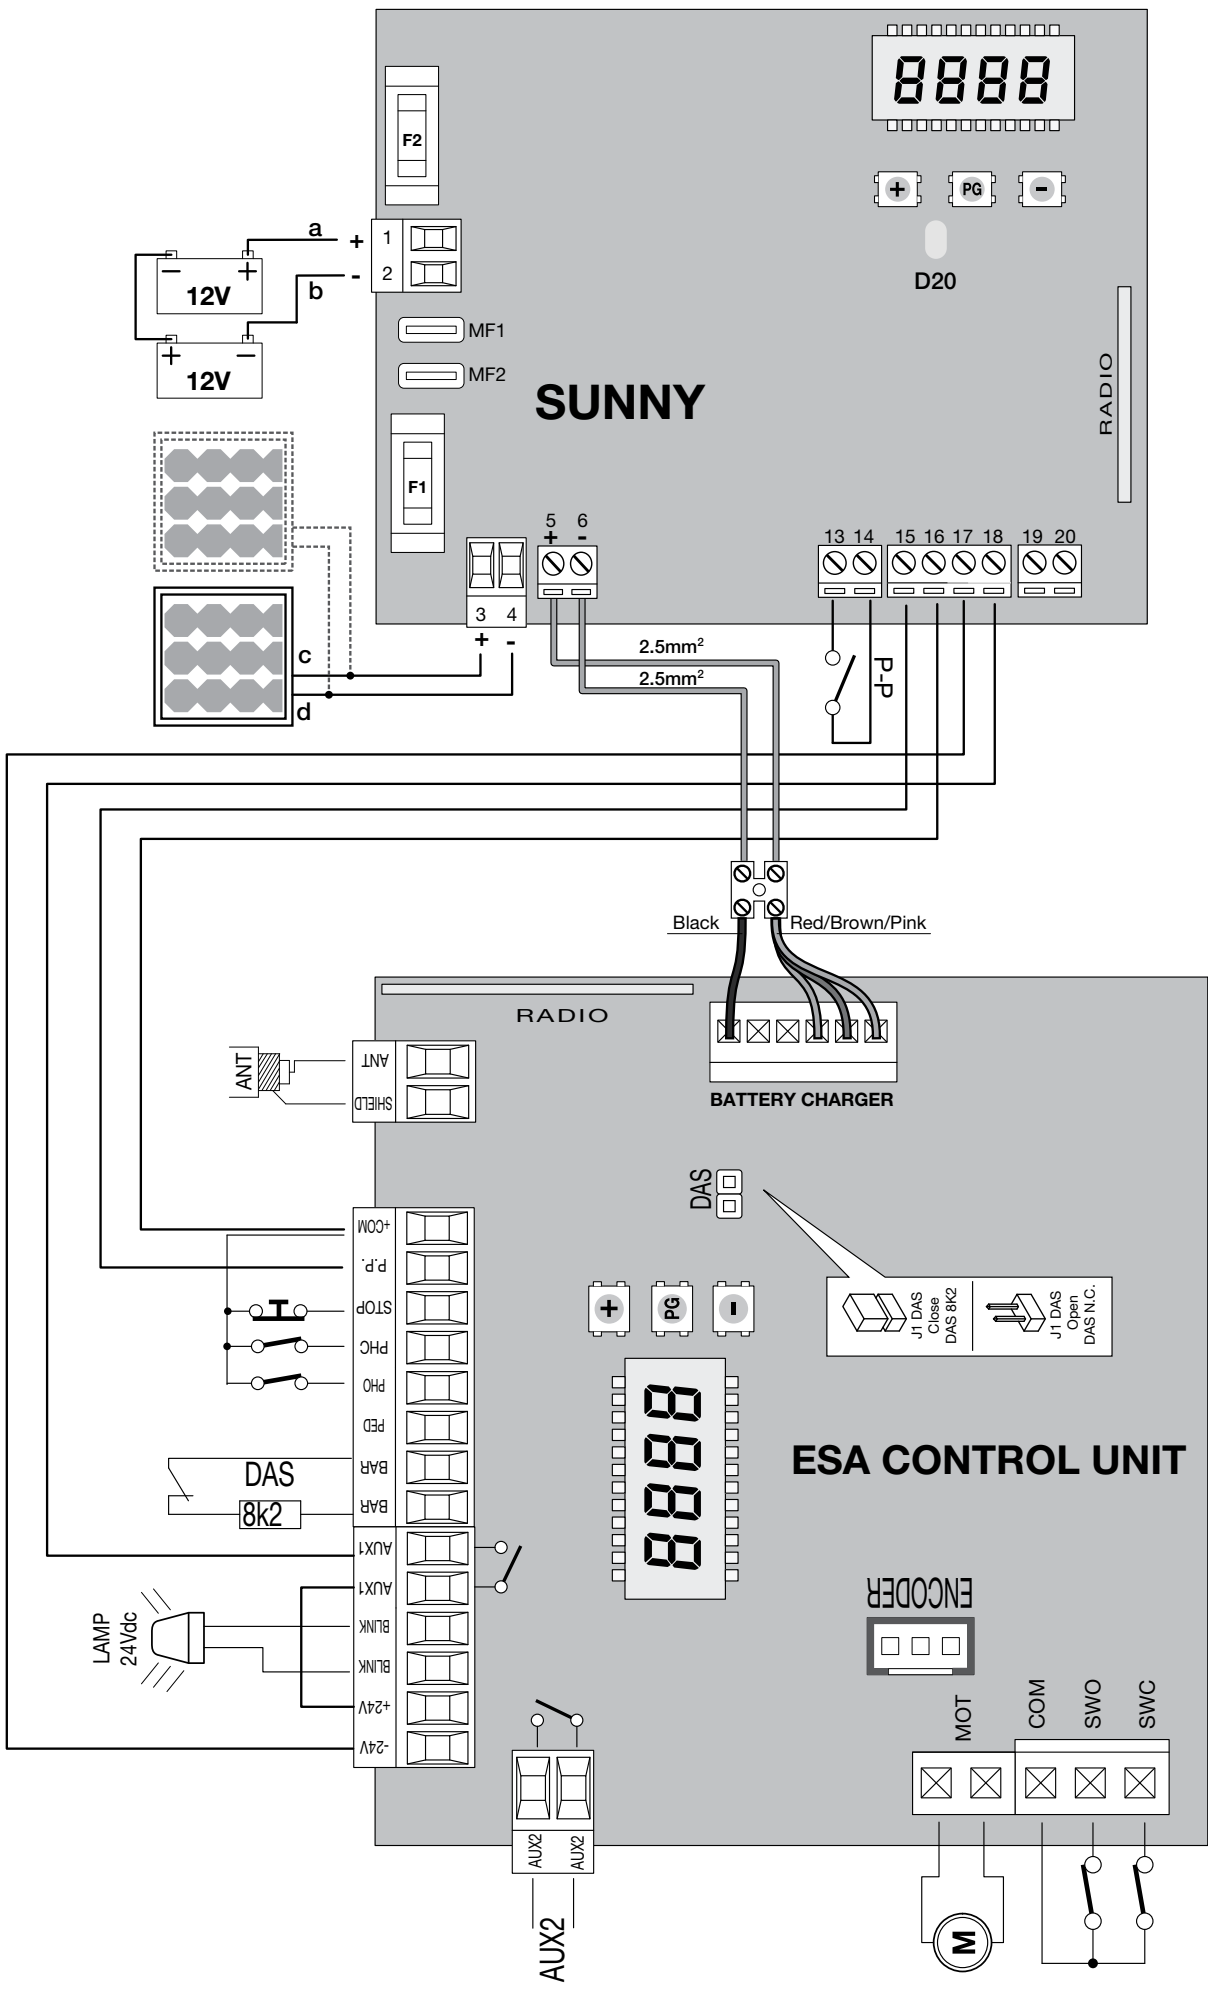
8888

+ PG -

D20

F2

a
+ 1
- 2
b

12V
12V

MF1
MF2

SUNNY

RADIO

F1

5 6
+ -

13 14 15 16 17 18 19 20

3 4
+ -

c
d

2.5mm²
2.5mm²

P-P

Black
Red/Brown/Pink

RADIO

BATTERY CHARGER

ANT
ANT
SHIELD

DAS

+COM
P.P.
STOP
PHC
PHO
PED
BAR
BAR

DAS
8k2

+ PG -

J1 DAS Close DAS 8K2
J1 DAS Open DAS N.C.

ESA CONTROL UNIT

AUX1
AUX1
BLINK
BLINK
+24V
-24V

LAMP 24Vdc

ENCODER

AUX2 AUX2

AUX2

MOT
COM
SWO
SWC

M